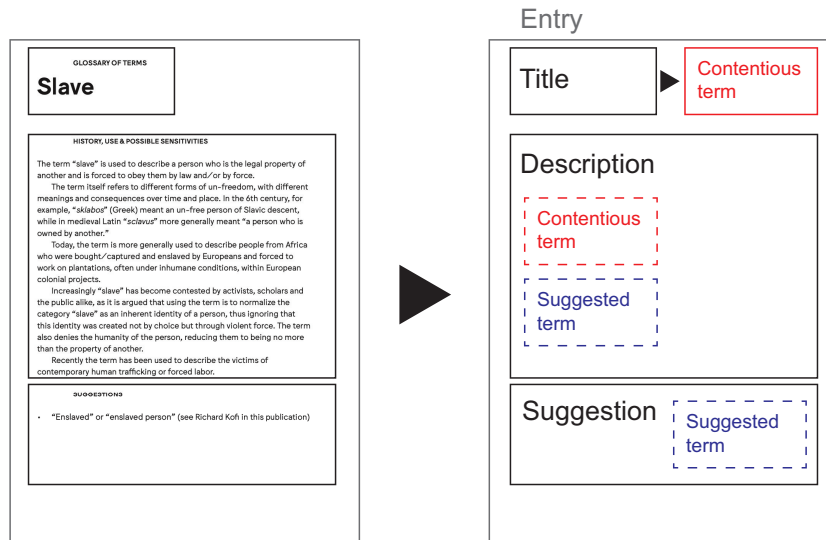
GLOSSARY OF TERMS

Slave

HISTORY, USE & POSSIBLE SENSITIVITIES

The term "slave" is used to describe a person who is the legal property of another and is forced to obey them by law and/or by force.

The term itself refers to different forms of un-freedom, with different meanings and consequences over time and place. In the 6th century, for example, "sklabos" (Greek) meant an un-free person of Slavic descent, while in medieval Latin "sclavus" more generally meant "a person who is owned by another."

Today, the term is more generally used to describe people from Africa who were bought/captured and enslaved by Europeans and forced to work on plantations, often under inhumane conditions, within European colonial projects.

Increasingly "slave" has become contested by activists, scholars and the public alike, as it is argued that using the term is to normalize the category "slave" as an inherent identity of a person, thus ignoring that this identity was created not by choice but through violent force. The term also denies the humanity of the person, reducing them to being no more than the property of another.

Recently the term has been used to describe the victims of contemporary human trafficking or forced labor.

SUGGESTIONS

• "Enslaved" or "enslaved person" (see Richard Kofi in this publication)

Entry

Title

Contentious term

Description

Contentious term

Suggested term

Suggestion

Suggested term